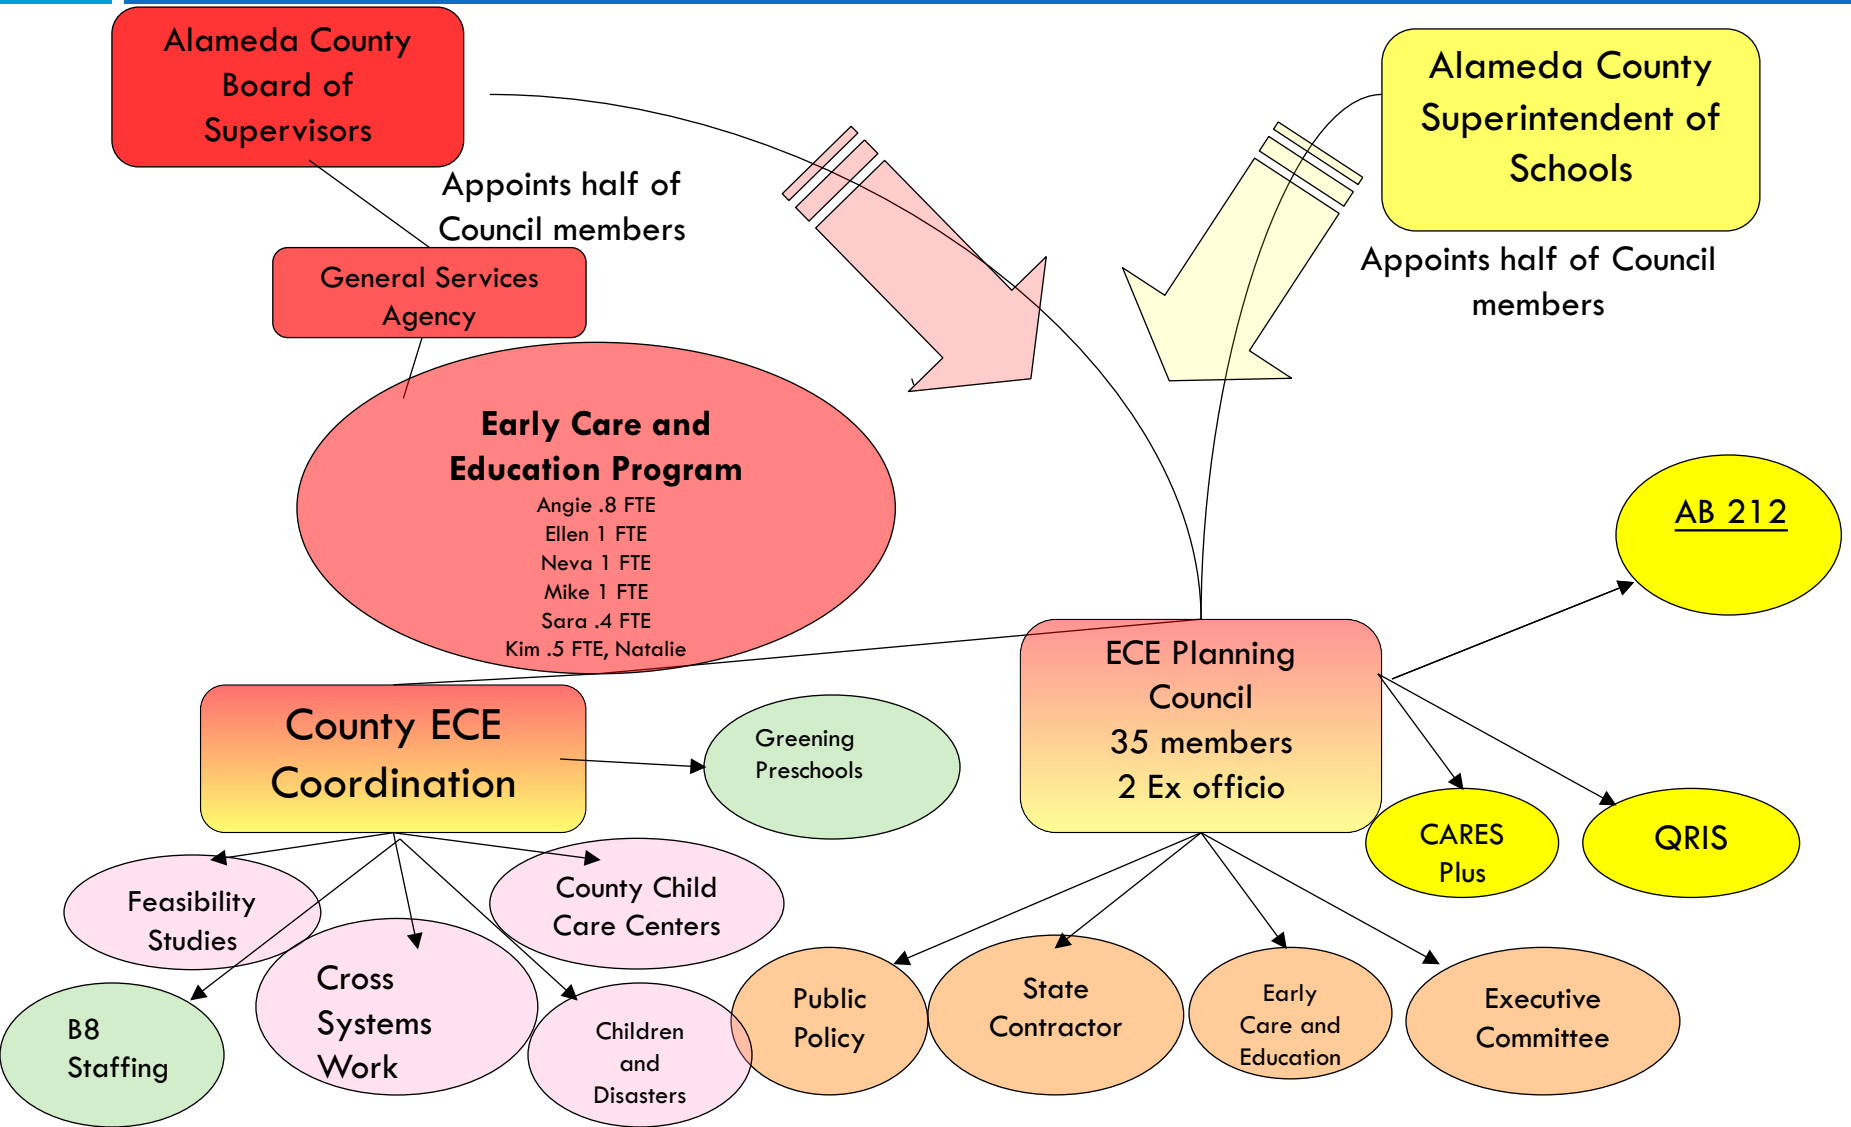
Alameda County Board of Supervisors

Appoints half of Council members

General Services Agency

Early Care and Education Program
Angie .8 FTE
Ellen 1 FTE
Neva 1 FTE
Mike 1 FTE
Sara .4 FTE
Kim .5 FTE, Natalie

Alameda County Superintendent of Schools

Appoints half of Council members

AB 212

ECE Planning Council
35 members
2 Ex officio

County ECE Coordination

Greening Preschools

CARES Plus

QRIS

Feasibility Studies

County Child Care Centers

B8 Staffing

Cross Systems Work

Children and Disasters

Public Policy

State Contractor

Early Care and Education

Executive Committee